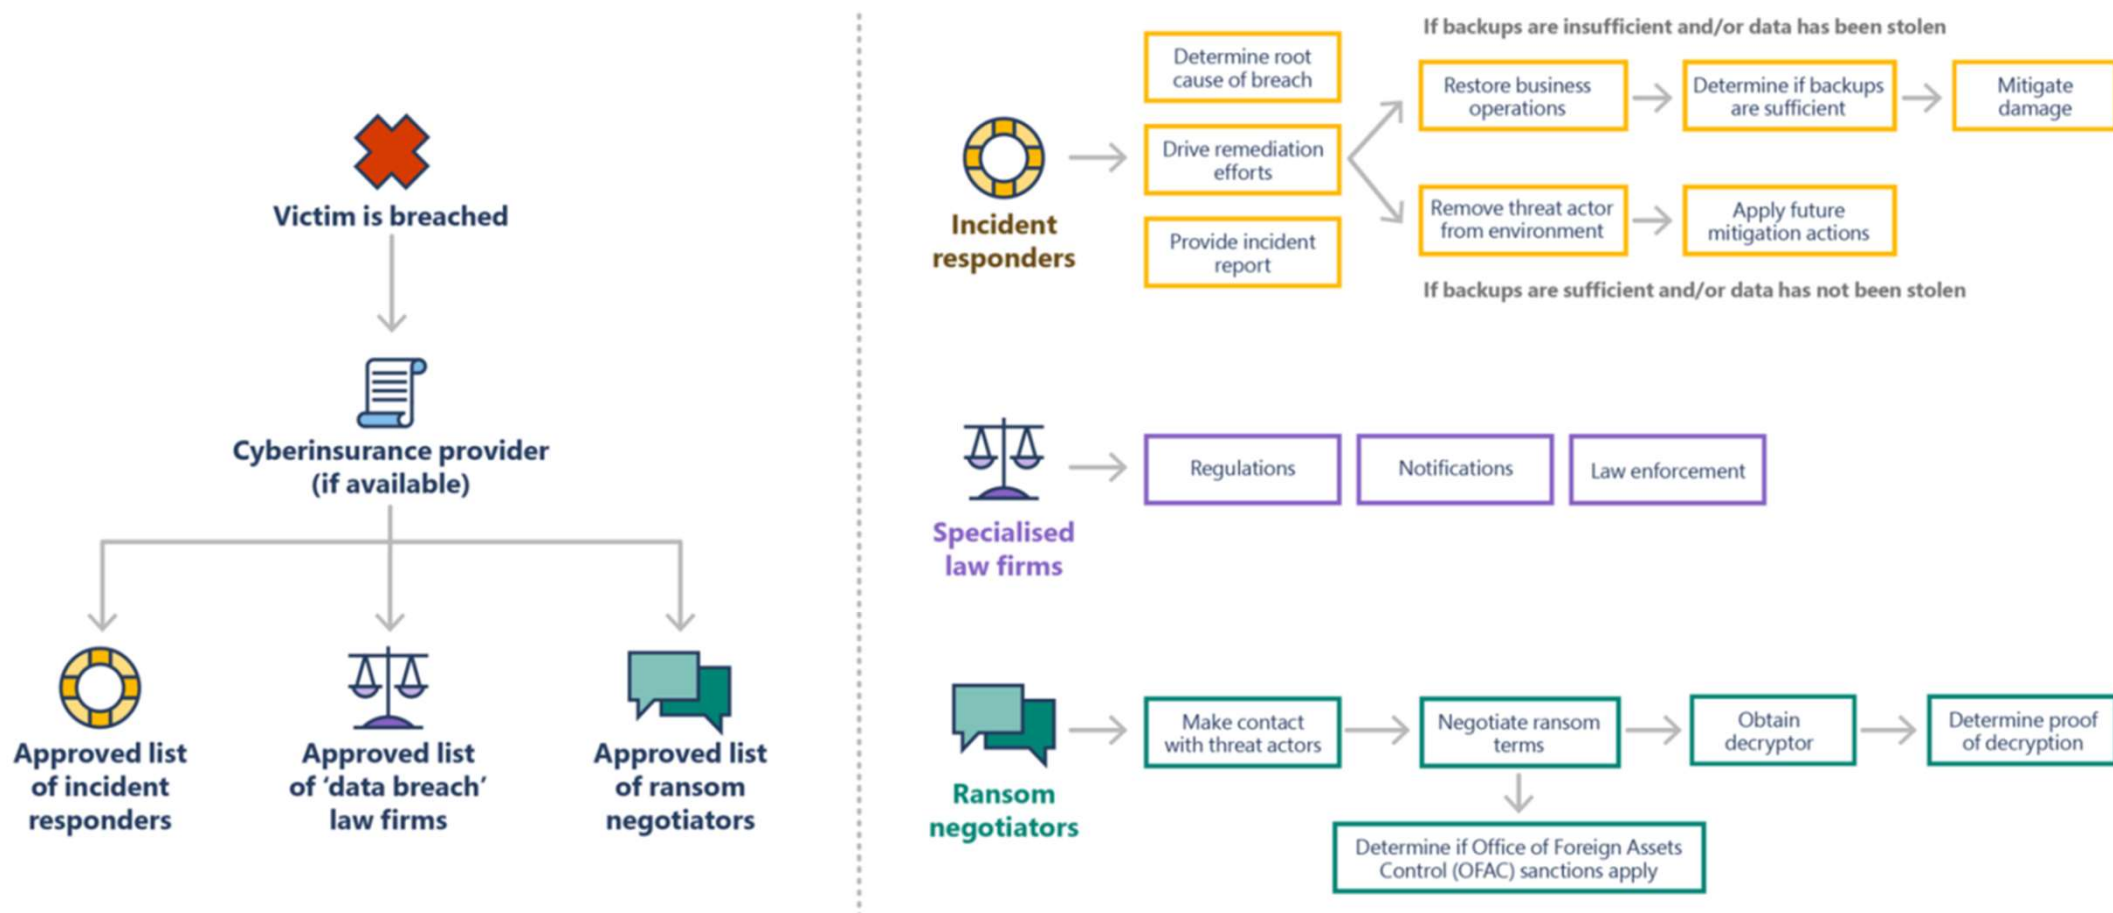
Victim is breached

Cyberinsurance provider (if available)

Approved list of incident responders

Approved list of 'data breach' law firms

Approved list of ransom negotiators

Incident responders

Determine root cause of breach

Drive remediation efforts

Provide incident report

If backups are insufficient and/or data has been stolen

Restore business operations

Determine if backups are sufficient

Mitigate damage

Remove threat actor from environment

Apply future mitigation actions

If backups are sufficient and/or data has not been stolen

Specialised law firms

Regulations

Notifications

Law enforcement

Ransom negotiators

Make contact with threat actors

Negotiate ransom terms

Obtain decryptor

Determine proof of decryption

Determine if Office of Foreign Assets Control (OFAC) sanctions apply